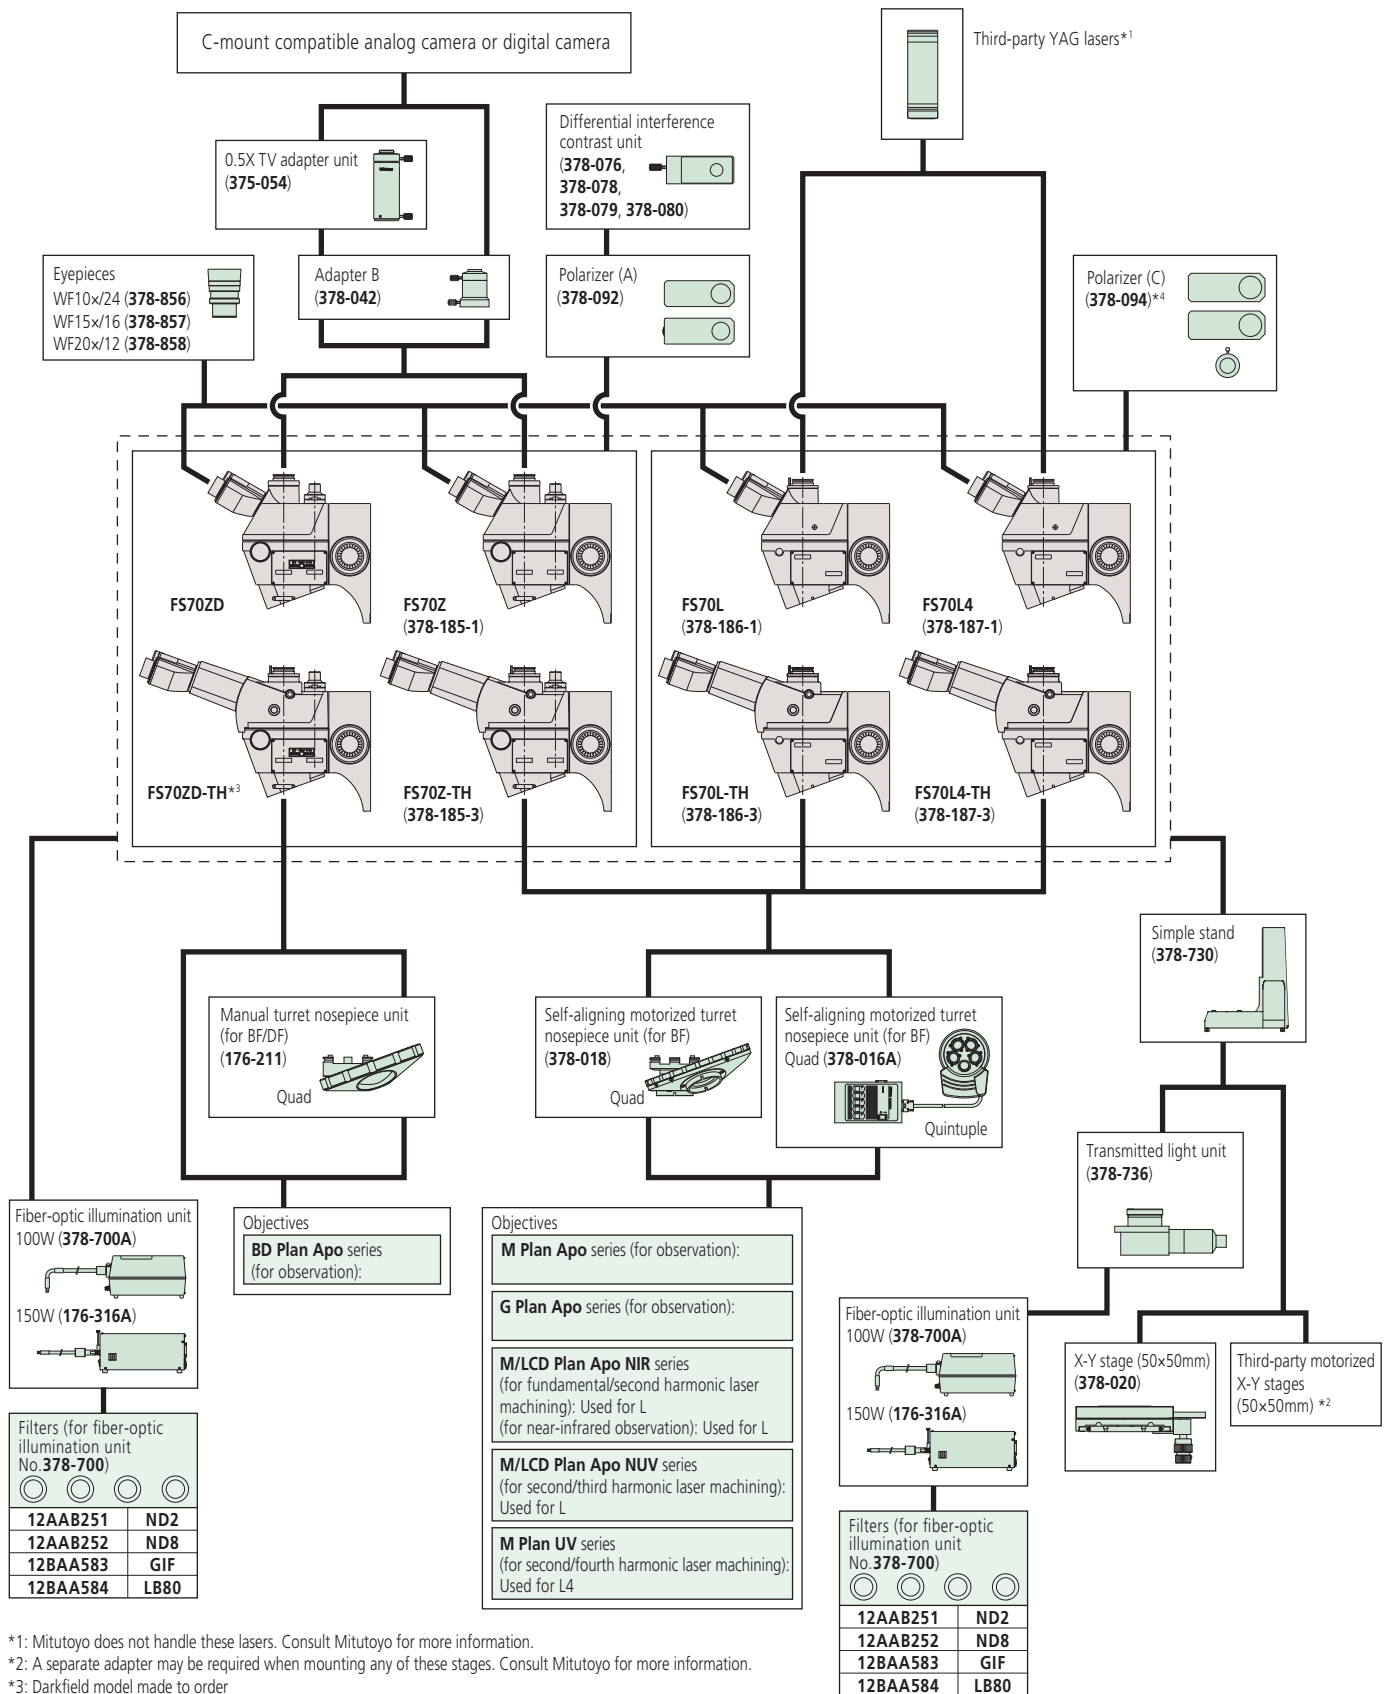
C-mount compatible analog camera or digital camera

Third-party YAG lasers*1

0.5X TV adapter unit (375-054)

Differential interference contrast unit (378-076, 378-078, 378-079, 378-080)

Eyepieces
WF10×/24 (378-856)
WF15×/16 (378-857)
WF20×/12 (378-858)

Adapter B (378-042)

Polarizer (A) (378-092)

Polarizer (C) (378-094)*4

FS70ZD

FS70Z (378-185-1)

FS70L (378-186-1)

FS70L4 (378-187-1)

FS70ZD-TH*3

FS70Z-TH (378-185-3)

FS70L-TH (378-186-3)

FS70L4-TH (378-187-3)

Simple stand (378-730)

Manual turret nosepiece unit (for BF/DF) (176-211)
Quad

Self-aligning motorized turret nosepiece unit (for BF) (378-018)
Quad

Self-aligning motorized turret nosepiece unit (for BF)
Quad (378-016A)
Quintuple

Transmitted light unit (378-736)

Fiber-optic illumination unit
100W (378-700A)
150W (176-316A)

Objectives
BD Plan Apo series (for observation):

Objectives
M Plan Apo series (for observation):

G Plan Apo series (for observation):

M/LCD Plan Apo NIR series (for fundamental/second harmonic laser machining): Used for L (for near-infrared observation): Used for L

M/LCD Plan Apo NUV series (for second/third harmonic laser machining): Used for L

M Plan UV series (for second/fourth harmonic laser machining): Used for L4

Fiber-optic illumination unit
100W (378-700A)
150W (176-316A)

X-Y stage (50×50mm) (378-020)

Third-party motorized X-Y stages (50×50mm) *2

Filters (for fiber-optic illumination unit No.378-700)

| 12AAB251 | ND2 |
|---|---|
| 12AAB252 | ND8 |
| 12BAA583 | GIF |
| 12BAA584 | LB80 |

Filters (for fiber-optic illumination unit No.378-700)

| 12AAB251 | ND2 |
|---|---|
| 12AAB252 | ND8 |
| 12BAA583 | GIF |
| 12BAA584 | LB80 |

*1: Mitutoyo does not handle these lasers. Consult Mitutoyo for more information.
*2: A separate adapter may be required when mounting any of these stages. Consult Mitutoyo for more information.
*3: Darkfield model made to order